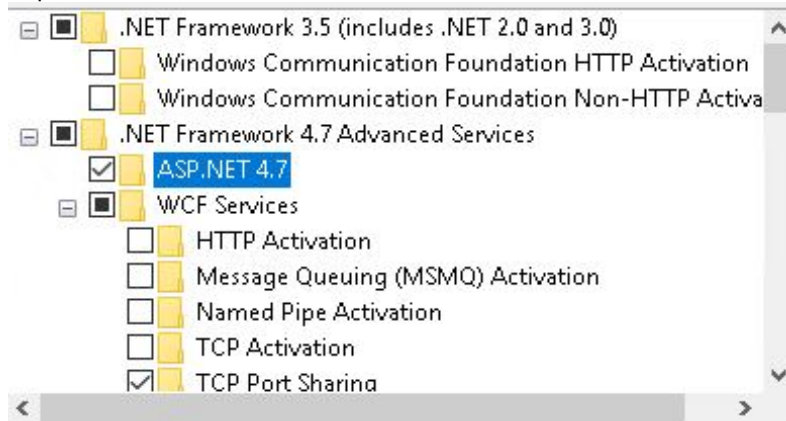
.NET Framework 3.5 (includes .NET 2.0 and 3.0)
Windows Communication Foundation HTTP Activation
Windows Communication Foundation Non-HTTP Activa
.NET Framework 4.7 Advanced Services
ASP.NET 4.7
WCF Services
HTTP Activation
Message Queuing (MSMQ) Activation
Named Pipe Activation
TCP Activation
TCP Port Sharing